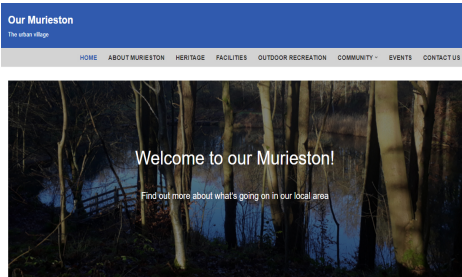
Our Murieston

The urban village

HOME ABOUT MURIESTON HERITAGE FACILITIES OUTDOOR RECREATION COMMUNITY EVENTS CONTACT US

Welcome to our Murieston!

Find out more about what's going on in our local area